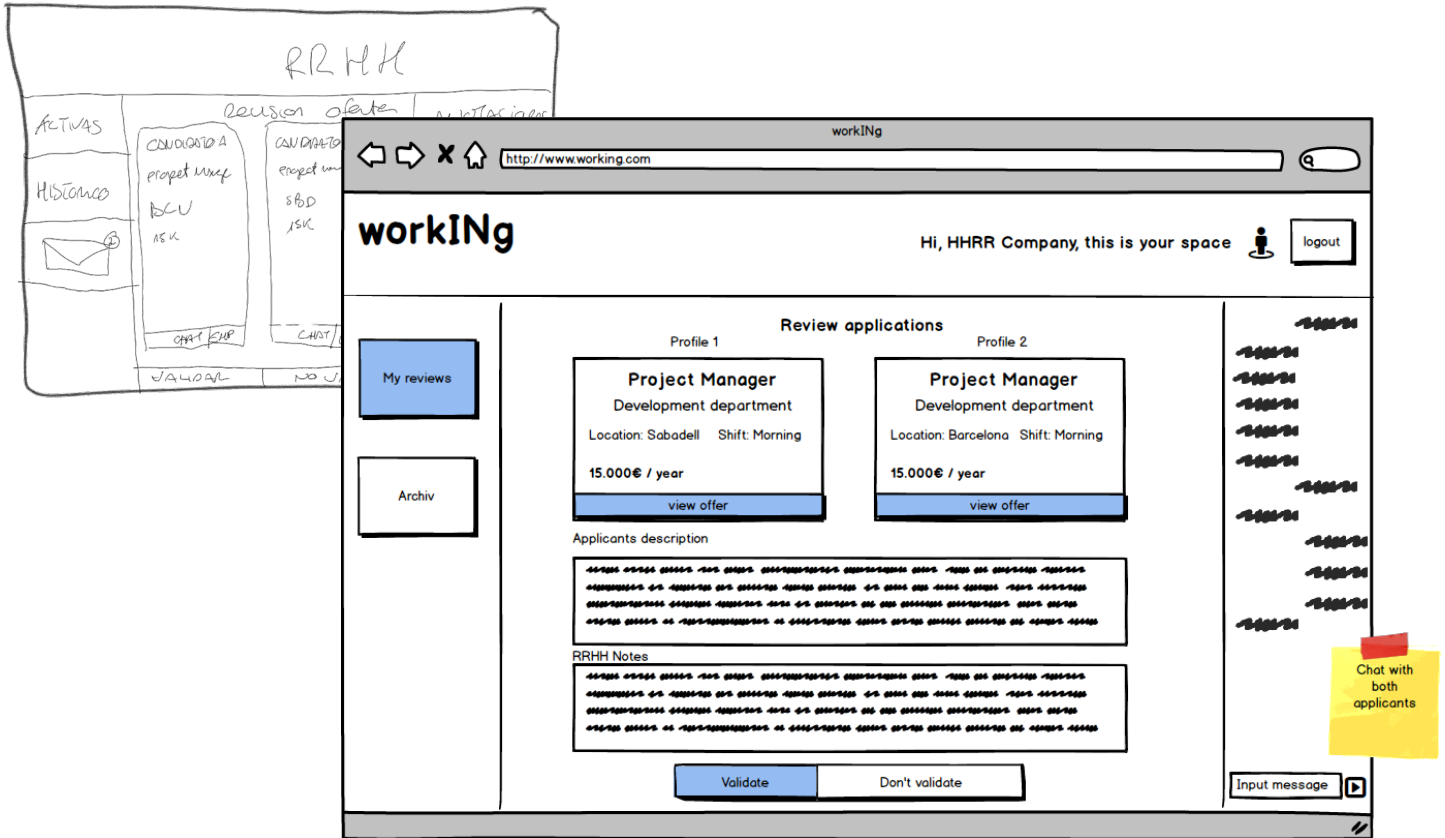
RRHH

Revision ofertas

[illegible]

ACTIVAS

HISTORICO

CANDIDATO A
project manag
BCN
15K

CANDIDATO
project man
SBD
15K

CHAT | EMP

CHAT

VALIDAR

NO V

workINg

http://www.working.com

workINg

Hi, HHRR Company, this is your space

logout

My reviews

Archiv

Review applications

Profile 1

Project Manager
Development department
Location: Sabadell Shift: Morning
15.000€ / year
view offer

Profile 2

Project Manager
Development department
Location: Barcelona Shift: Morning
15.000€ / year
view offer

Applicants description

RRHH Notes

Validate

Don't validate

Input message

Chat with both applicants